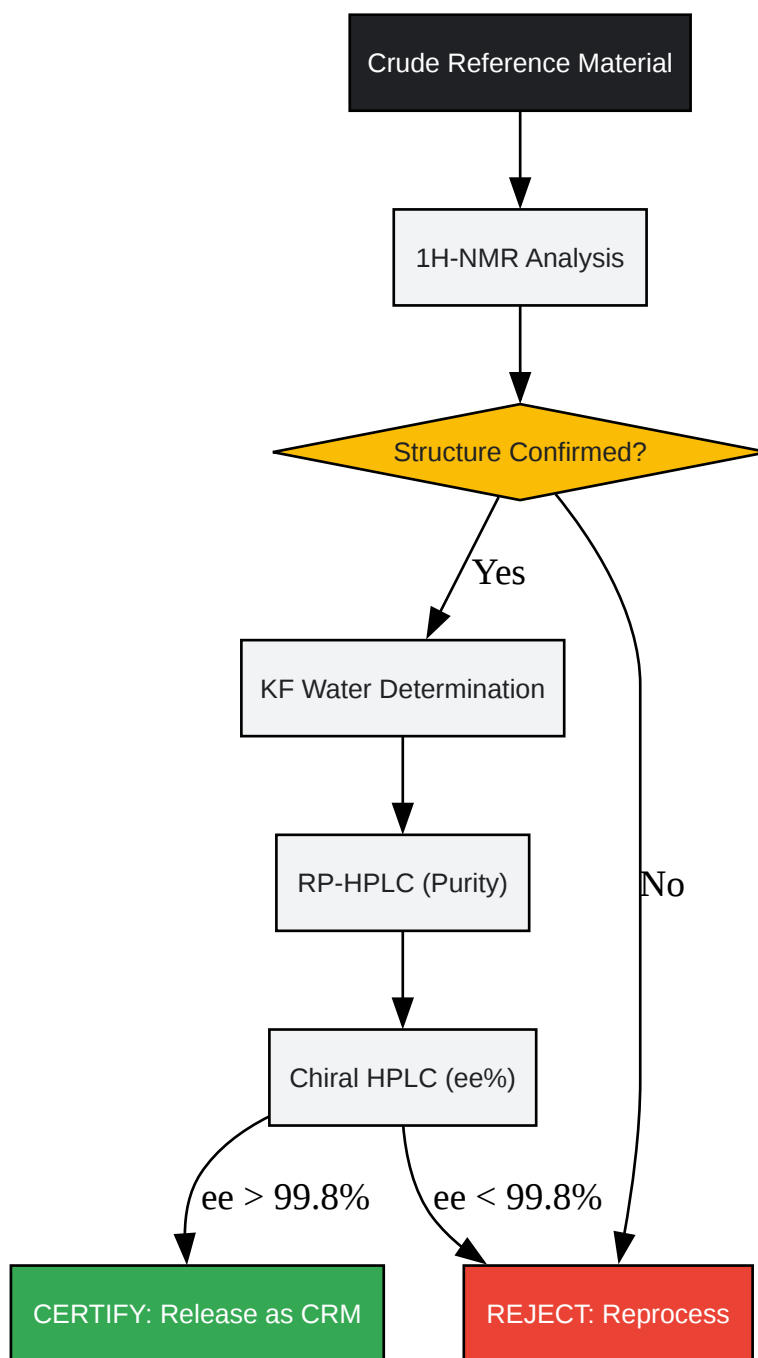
Crude Reference Material

1H-NMR Analysis

Structure Confirmed?

Yes

No

KF Water Determination

RP-HPLC (Purity)

Chiral HPLC (ee%)

ee > 99.8%

ee < 99.8%

CERTIFY: Release as CRM

REJECT: Reprocess